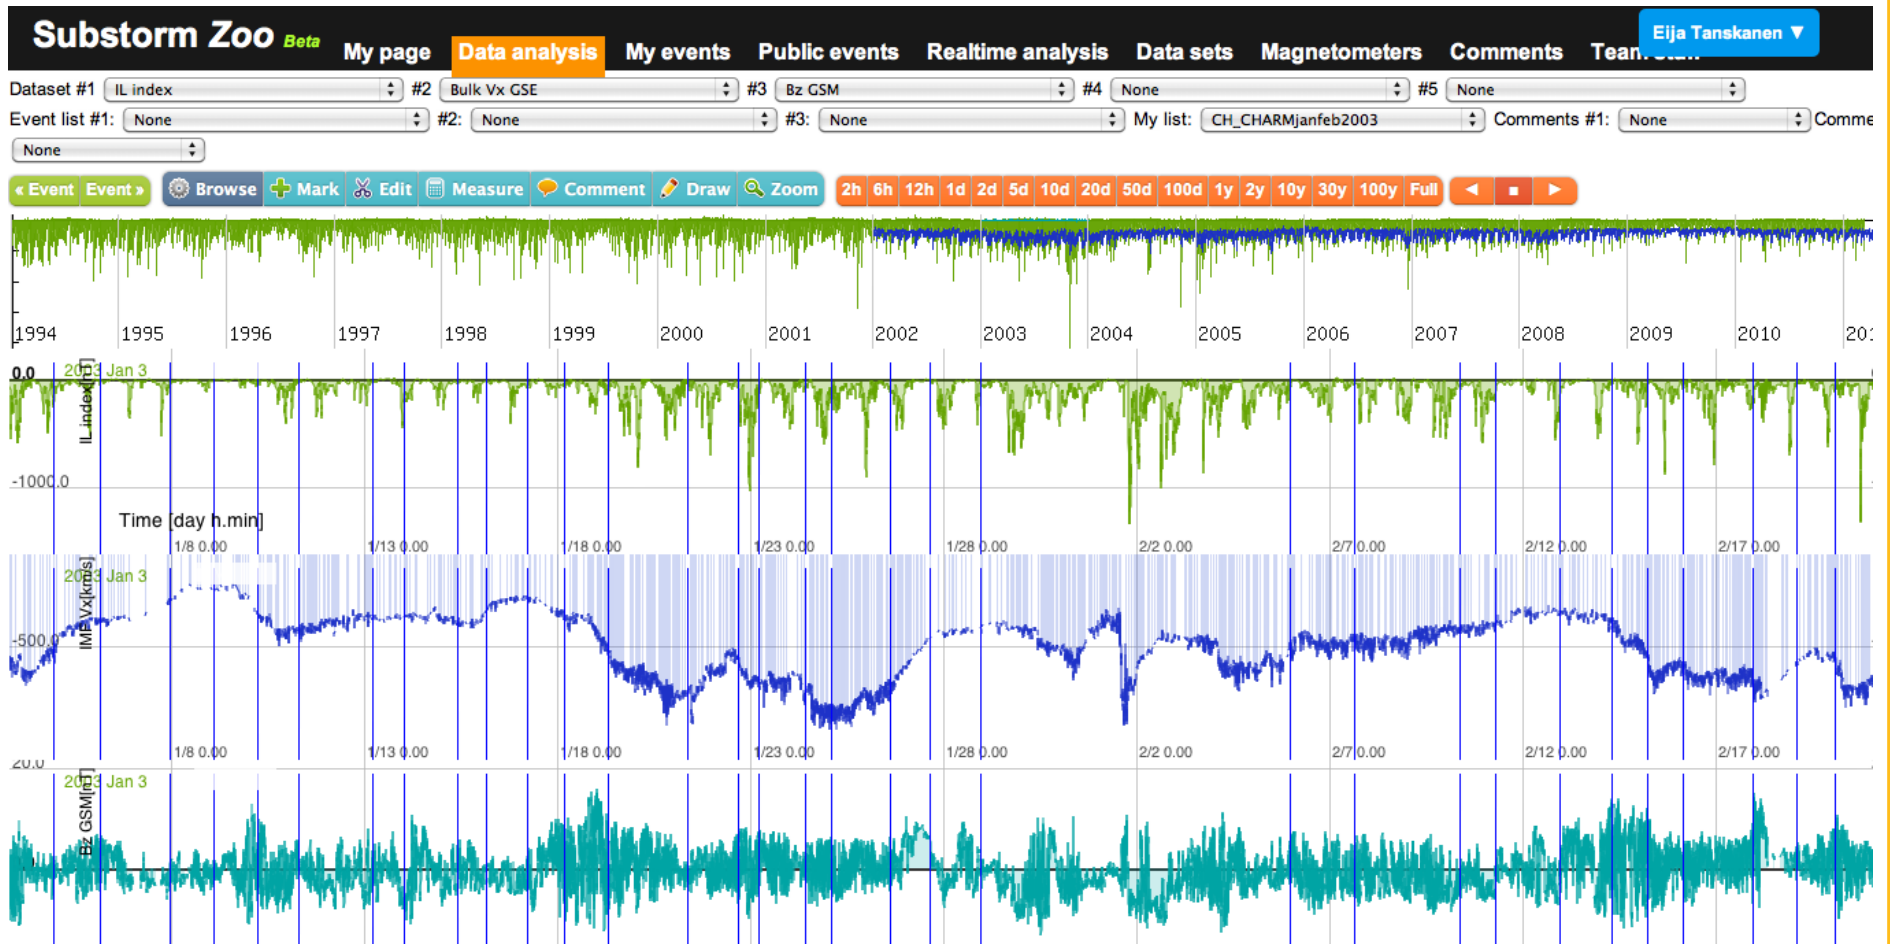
Substorm Zoo Beta My page Data analysis My events Public events Realtime analysis Data sets Magnetometers Comments Team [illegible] Eija Tanskanen ▼

Dataset #1 IL index #2 Bulk Vx GSE #3 Bz GSM #4 None #5 None

Event list #1: None #2: None #3: None My list: CH_CHARMjanfeb2003 Comments #1: None Comme

None

« Event Event » Browse Mark Edit Measure Comment Draw Zoom 2h 6h 12h 1d 2d 5d 10d 20d 50d 100d 1y 2y 10y 30y 100y Full

1994 1995 1996 1997 1998 1999 2000 2001 2002 2003 2004 2005 2006 2007 2008 2009 2010 201

0.0 2003 Jan 3 IL index[nT]

-1000.0

Time [day h.min]

1/8 0.00 1/13 0.00 1/18 0.00 1/23 0.00 1/28 0.00 2/2 0.00 2/7 0.00 2/12 0.00 2/17 0.00

2003 Jan 3 IMF Vx[km/s]

-500.0

1/8 0.00 1/13 0.00 1/18 0.00 1/23 0.00 1/28 0.00 2/2 0.00 2/7 0.00 2/12 0.00 2/17 0.00

20.0

2003 Jan 3 Bz GSM[nT]